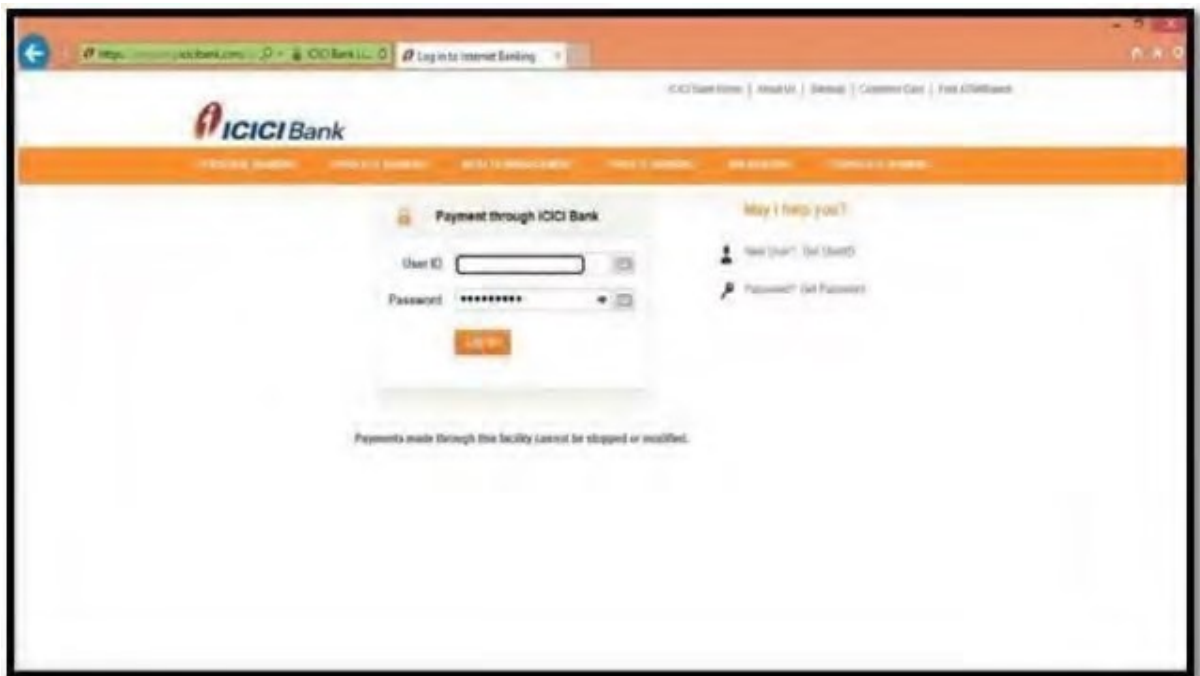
https://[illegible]icicibank.com ICICI Bank L... Log in to Internet Banking

ICICI Bank Home | About Us | Sitemap | Customer Care | Find ATM/Branch

ICICI Bank

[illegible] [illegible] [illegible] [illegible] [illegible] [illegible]

Payment through ICICI Bank

User ID

Password ••••••••••

Log In

May I help you?

New User? Get UserID

Password? Get Password

Payments made through this facility cannot be stopped or modified.